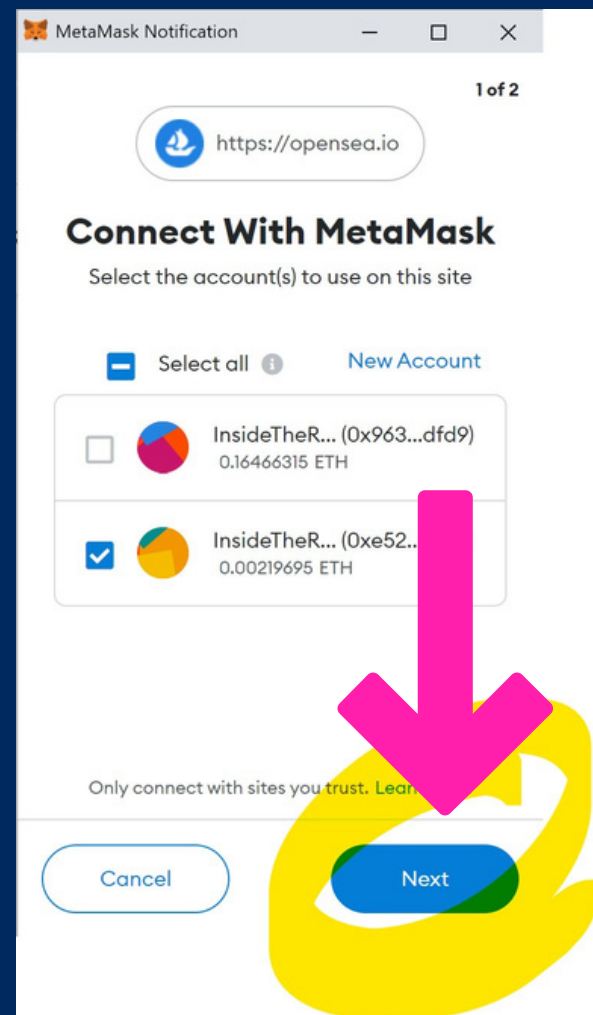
MetaMask Notification

1 of 2

https://opensea.io

Connect With MetaMask

Select the account(s) to use on this site

Select all

New Account

InsideTheR... (0x963...dfd9)
0.16466315 ETH

InsideTheR... (0xe52...
0.00219695 ETH

Only connect with sites you trust. Lear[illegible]

Cancel

Next